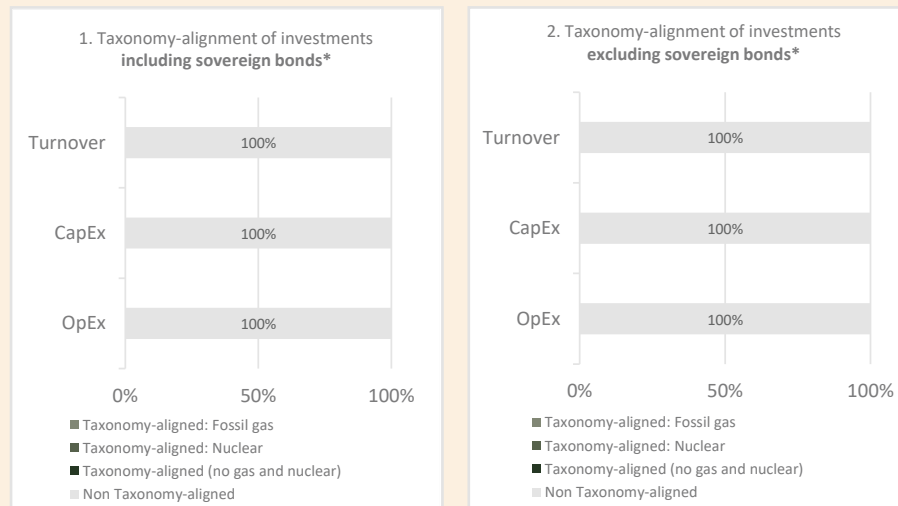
1. Taxonomy-alignment of investments
**including sovereign bonds***

Turnover 100%

CapEx 100%

OpEx 100%

0% 50% 100%

Taxonomy-aligned: Fossil gas
Taxonomy-aligned: Nuclear
Taxonomy-aligned (no gas and nuclear)
Non Taxonomy-aligned

2. Taxonomy-alignment of investments
**excluding sovereign bonds***

Turnover 100%

CapEx 100%

OpEx 100%

0% 50% 100%

Taxonomy-aligned: Fossil gas
Taxonomy-aligned: Nuclear
Taxonomy-aligned (no gas and nuclear)
Non Taxonomy-aligned